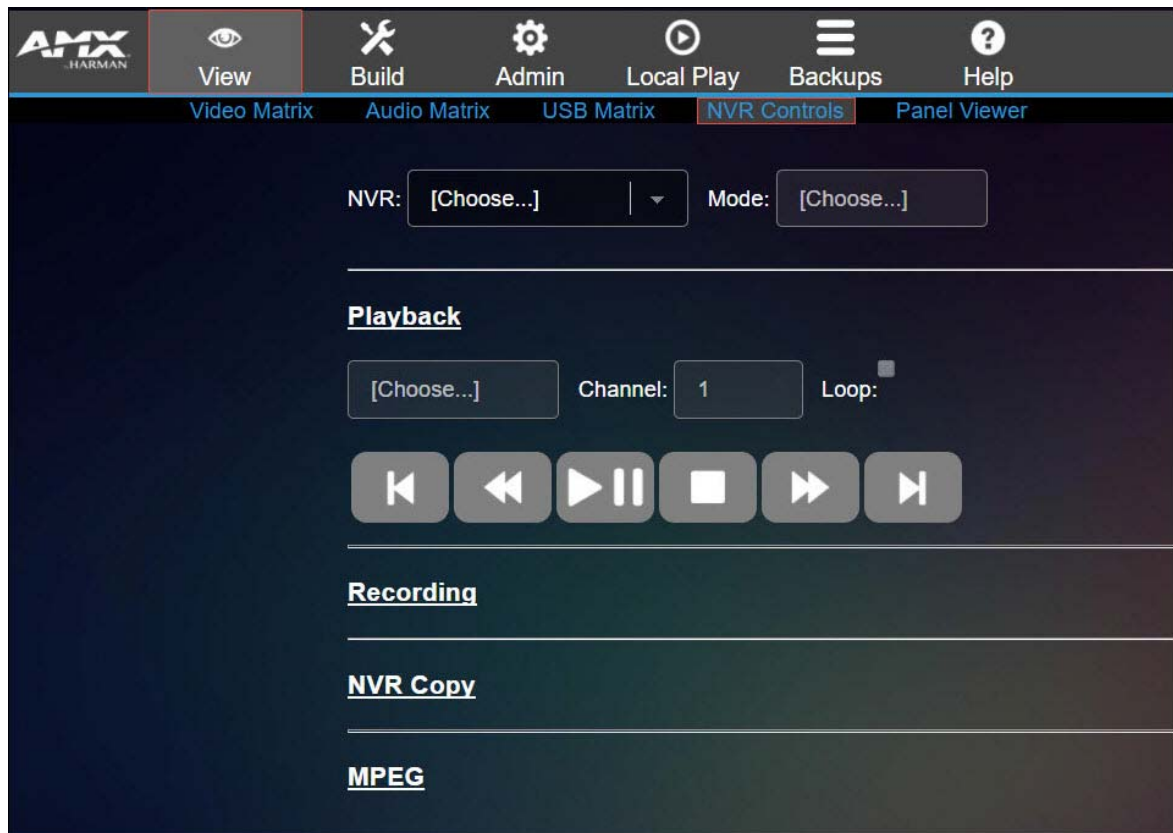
AMX HARMAN

View
Build
Admin
Local Play
Backups
Help

Video Matrix
Audio Matrix
USB Matrix
NVR Controls
Panel Viewer

NVR: [Choose...]
Mode: [Choose...]

Playback

[Choose...]
Channel: 1
Loop:

Recording

NVR Copy

MPEG